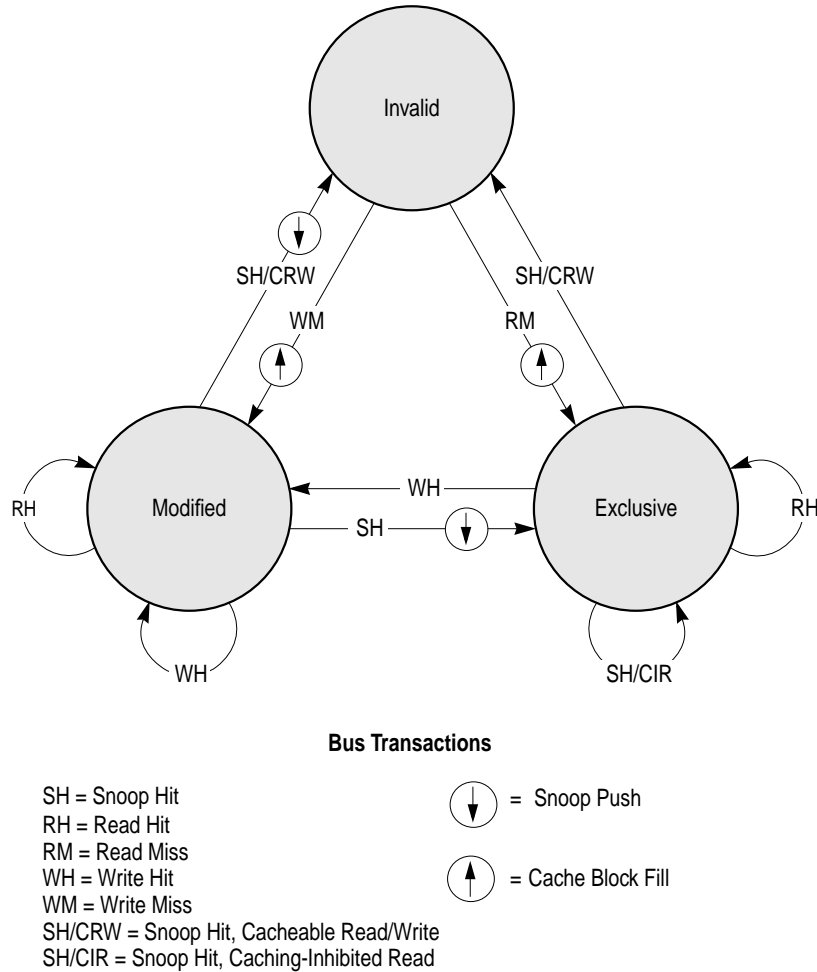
Invalid

SH/CRW

WM

RM

SH/CRW

RH

Modified

WH

SH

Exclusive

RH

WH

SH/CIR

Bus Transactions

SH = Snoop Hit
RH = Read Hit
RM = Read Miss
WH = Write Hit
WM = Write Miss
SH/CRW = Snoop Hit, Cacheable Read/Write
SH/CIR = Snoop Hit, Caching-Inhibited Read

= Snoop Push

= Cache Block Fill